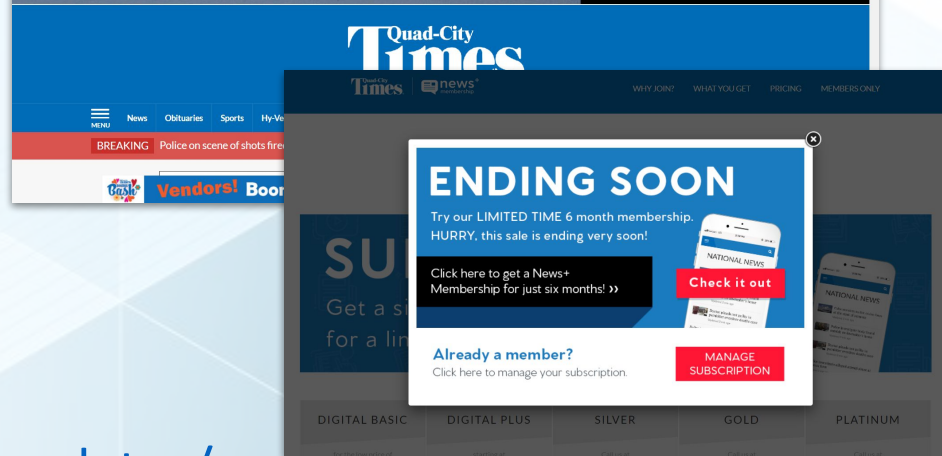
Quad-City
Times

MENU
News
Obituaries
Sports
Hy-Ve

BREAKING
Police on scene of shots fire

Bash
Vendors! Boo

Quad-City Times
news+ membership

WHY JOIN?
WHAT YOU GET
PRICING
MEMBERS ONLY

ENDING SOON
Try our LIMITED TIME 6 month membership. HURRY, this sale is ending very soon!

Click here to get a News+ Membership for just six months! ››

NATIONAL NEWS

Check it out

Already a member?
Click here to manage your subscription.

MANAGE SUBSCRIPTION

SU
Get a s
for a li

NATIONAL NEWS

DIGITAL BASIC
DIGITAL PLUS
SILVER
GOLD
PLATINUM